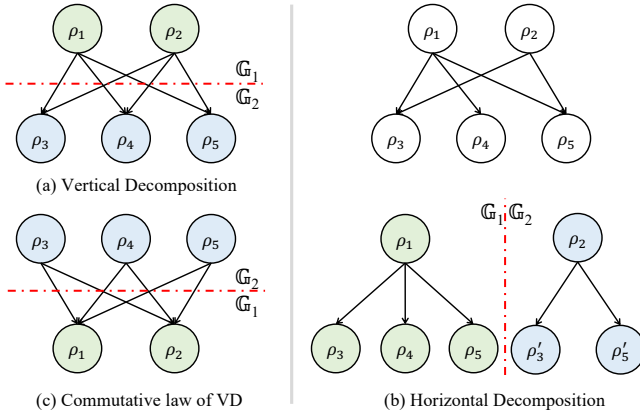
$\rho_1$ $\rho_2$

$\mathbb{G}_1$

$\mathbb{G}_2$

$\rho_3$ $\rho_4$ $\rho_5$

(a) Vertical Decomposition

$\rho_3$ $\rho_4$ $\rho_5$

$\mathbb{G}_2$

$\mathbb{G}_1$

$\rho_1$ $\rho_2$

(c) Commutative law of VD

$\rho_1$ $\rho_2$

$\rho_3$ $\rho_4$ $\rho_5$

$\mathbb{G}_1$ $\mathbb{G}_2$

$\rho_1$

$\rho_3$ $\rho_4$ $\rho_5$

$\rho_2$

$\rho_3'$ $\rho_5'$

(b) Horizontal Decomposition